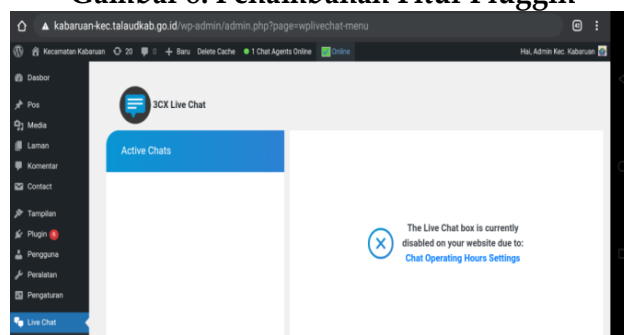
Gambar 6. Penambahan Fitur Plugin

kabaruan-kec.talaudkab.go.id/wp-admin/admin.php?page=wplivechat-menu

Kecamatan Kabaruan 20 0 + Baru Delete Cache 1 Chat Agents Online Online

Hai, Admin Kec. Kabaruan

Dasbor
Pos
Media
Laman
Komentar
Contact
Tampilan
Plugin 6
Pengguna
Peralatan
Pengaturan
Live Chat

3CX Live Chat

Active Chats

The Live Chat box is currently disabled on your website due to: Chat Operating Hours Settings